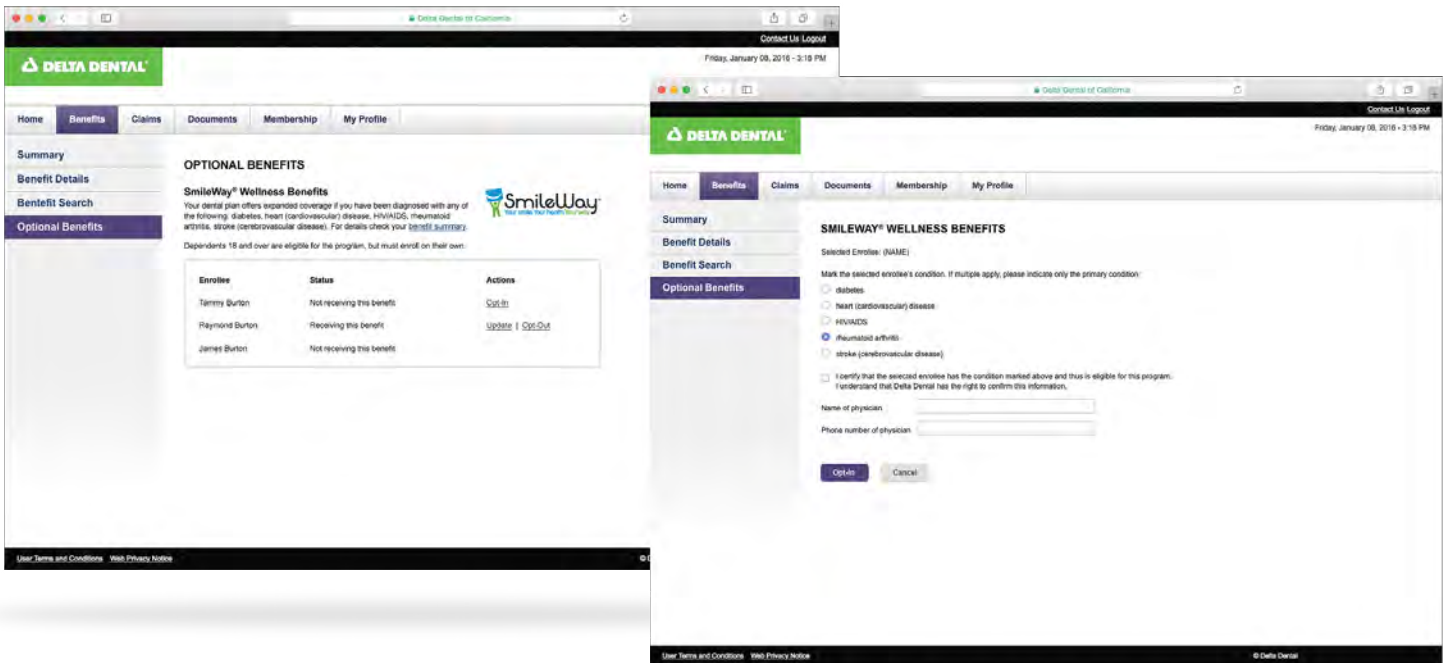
Delta Dental of California

Contact Us Logout

DELTA DENTAL

Friday, January 08, 2016 - 3:18 PM

Home Benefits Claims Documents Membership My Profile

Summary
Benefit Details
Bentefit Search
Optional Benefits

OPTIONAL BENEFITS

SmileWay® Wellness Benefits

Your dental plan offers expanded coverage if you have been diagnosed with any of the following: diabetes, heart (cardiovascular) disease, HIV/AIDS, rheumatoid arthritis, stroke (cerebrovascular disease). For details check your benefit summary.

SmileWay Your smile Your health Your way

Dependents 18 and over are eligible for the program, but must enroll on their own.

| Enrollee | Status | Actions |
|---|---|---|
| Tammy Burton | Not receiving this benefit | Opt-In |
| Raymond Burton | Receiving this benefit | Update \| Opt-Out |
| James Burton | Not receiving this benefit | |

User Terms and Conditions Web Privacy Notice

Delta Dental of California

Contact Us Logout

DELTA DENTAL

Friday, January 08, 2016 - 3:18 PM

Home Benefits Claims Documents Membership My Profile

Summary
Benefit Details
Benefit Search
Optional Benefits

SMILEWAY® WELLNESS BENEFITS

Selected Enrollee: (NAME)

Mark the selected enrollee's condition. If multiple apply, please indicate only the primary condition:

diabetes
heart (cardiovascular) disease
HIV/AIDS
rheumatoid arthritis
stroke (cerebrovascular disease)

I certify that the selected enrollee has the condition marked above and thus is eligible for this program. I understand that Delta Dental has the right to confirm this information.

Name of physician

Phone number of physician

Opt-In Cancel

User Terms and Conditions Web Privacy Notice

© Delta Dental